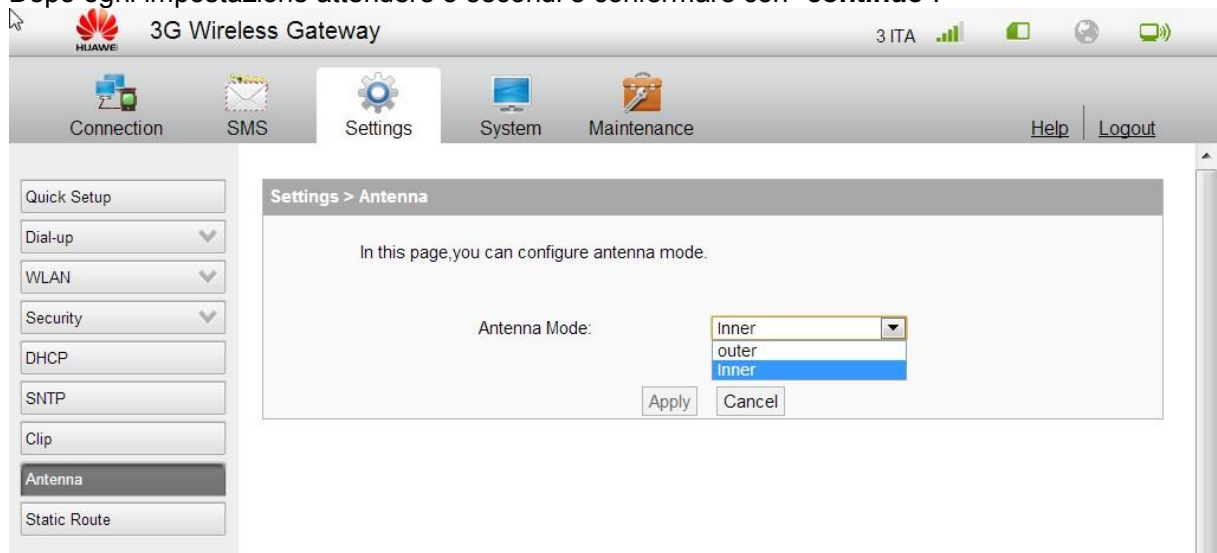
Dopo ogni impostazione attendere 5 secondi e confermare con "continue".

HUAWEI 3G Wireless Gateway 3 ITA

Connection SMS Settings System Maintenance Help Logout

Quick Setup
Dial-up
WLAN
Security
DHCP
SNTP
Clip
Antenna
Static Route

Settings > Antenna

In this page,you can configure antenna mode.

Antenna Mode: Inner
outer
Inner

Apply Cancel